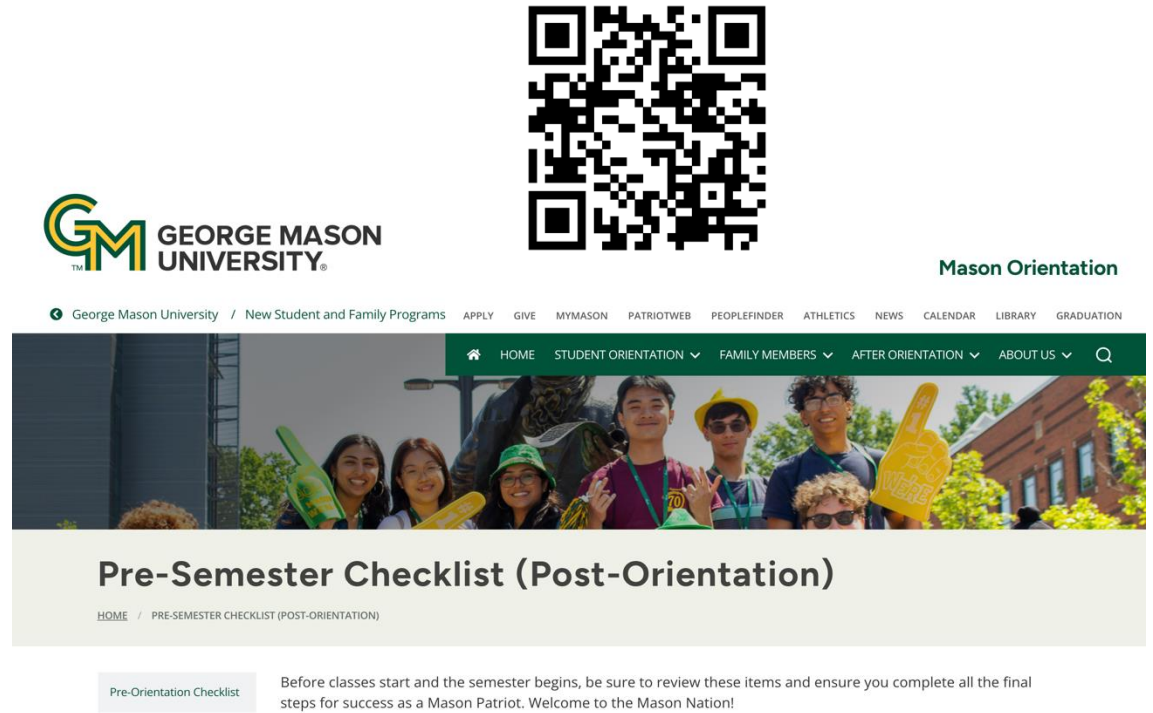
GM GEORGE MASON UNIVERSITY

Mason Orientation

George Mason University / New Student and Family Programs APPLY GIVE MYMASON PATRIOTWEB PEOPLEFINDER ATHLETICS NEWS CALENDAR LIBRARY GRADUATION

HOME STUDENT ORIENTATION FAMILY MEMBERS AFTER ORIENTATION ABOUT US

Pre-Semester Checklist (Post-Orientation)

HOME / PRE-SEMESTER CHECKLIST (POST-ORIENTATION)

Pre-Orientation Checklist

Before classes start and the semester begins, be sure to review these items and ensure you complete all the final steps for success as a Mason Patriot. Welcome to the Mason Nation!